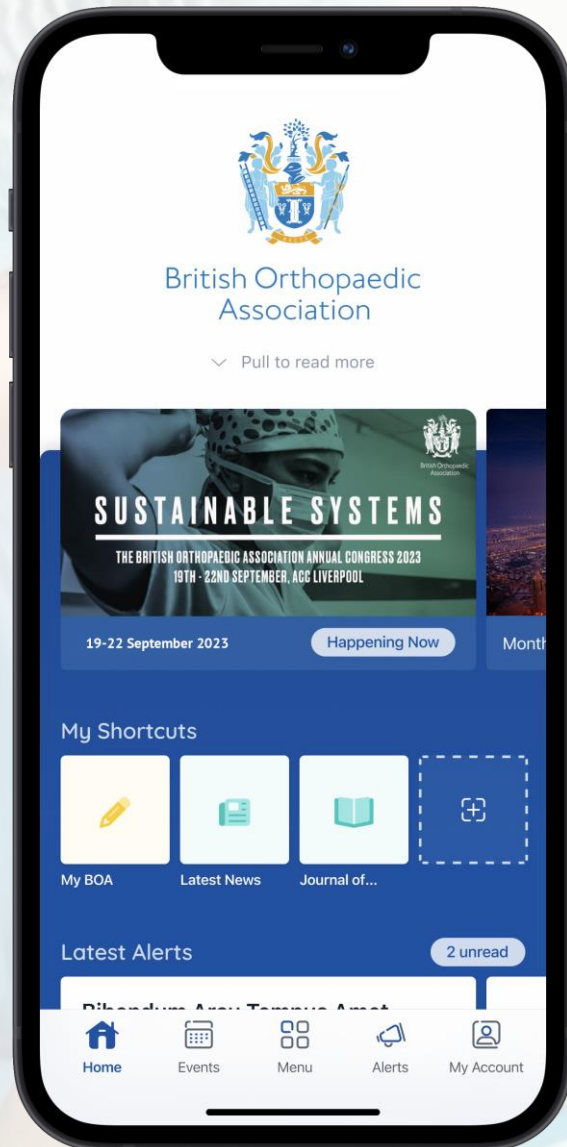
British Orthopaedic Association

Pull to read more

British Orthopaedic Association

SUSTAINABLE SYSTEMS

THE BRITISH ORTHOPAEDIC ASSOCIATION ANNUAL CONGRESS 2023
19TH - 22ND SEPTEMBER, ACC LIVERPOOL

19-22 September 2023

Happening Now

Month

My Shortcuts

My BOA

Latest News

Journal of...

Latest Alerts

2 unread

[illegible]

Home

Events

Menu

Alerts

My Account